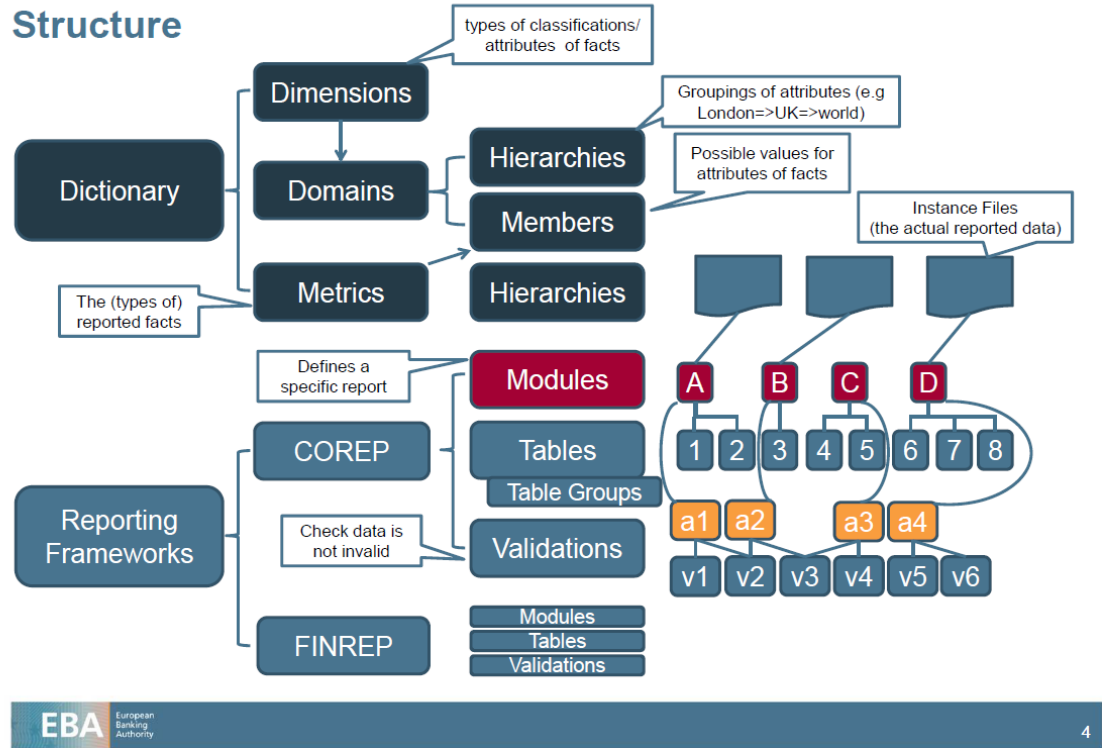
Structure

types of classifications/ attributes of facts

Dimensions

Groupings of attributes (e.g London=>UK=>world)

Hierarchies

Possible values for attributes of facts

Dictionary

Domains

Members

Instance Files (the actual reported data)

Metrics

Hierarchies

The (types of) reported facts

Defines a specific report

Modules

A

B

C

D

COREP

Tables

1

2

3

4

5

6

7

8

Table Groups

Reporting Frameworks

a1

a2

a3

a4

Check data is not invalid

Validations

v1

v2

v3

v4

v5

v6

FINREP

Modules

Tables

Validations

EBA European Banking Authority

4